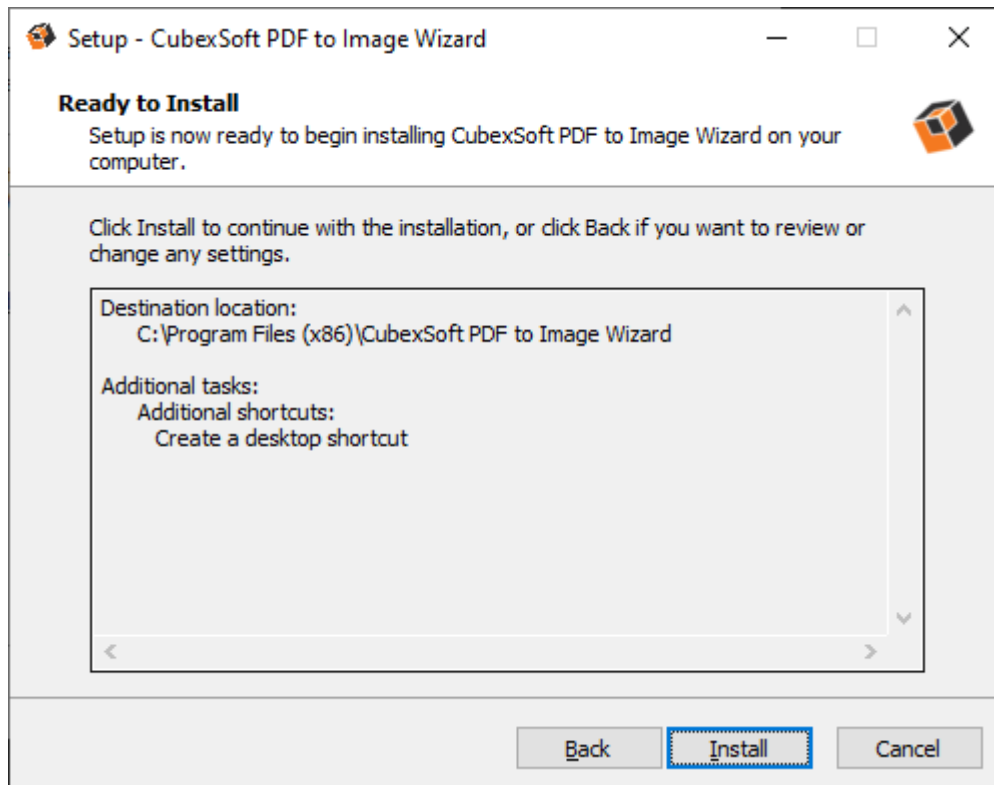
Setup - CubexSoft PDF to Image Wizard

Ready to Install

Setup is now ready to begin installing CubexSoft PDF to Image Wizard on your computer.

Click Install to continue with the installation, or click Back if you want to review or change any settings.

Destination location:
C:\Program Files (x86)\CubexSoft PDF to Image Wizard

Additional tasks:
Additional shortcuts:
Create a desktop shortcut

Back
Install
Cancel